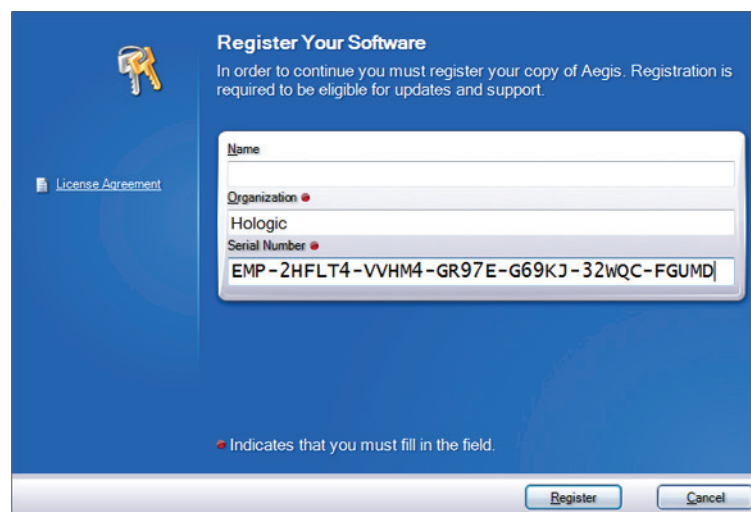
Register Your Software

In order to continue you must register your copy of Aegis. Registration is required to be eligible for updates and support.

License Agreement

Name

Organization

Hologic

Serial Number

EMP-2HFLT4-VVHM4-GR97E-G69KJ-32WQC-FGUMD

Indicates that you must fill in the field.

Register

Cancel